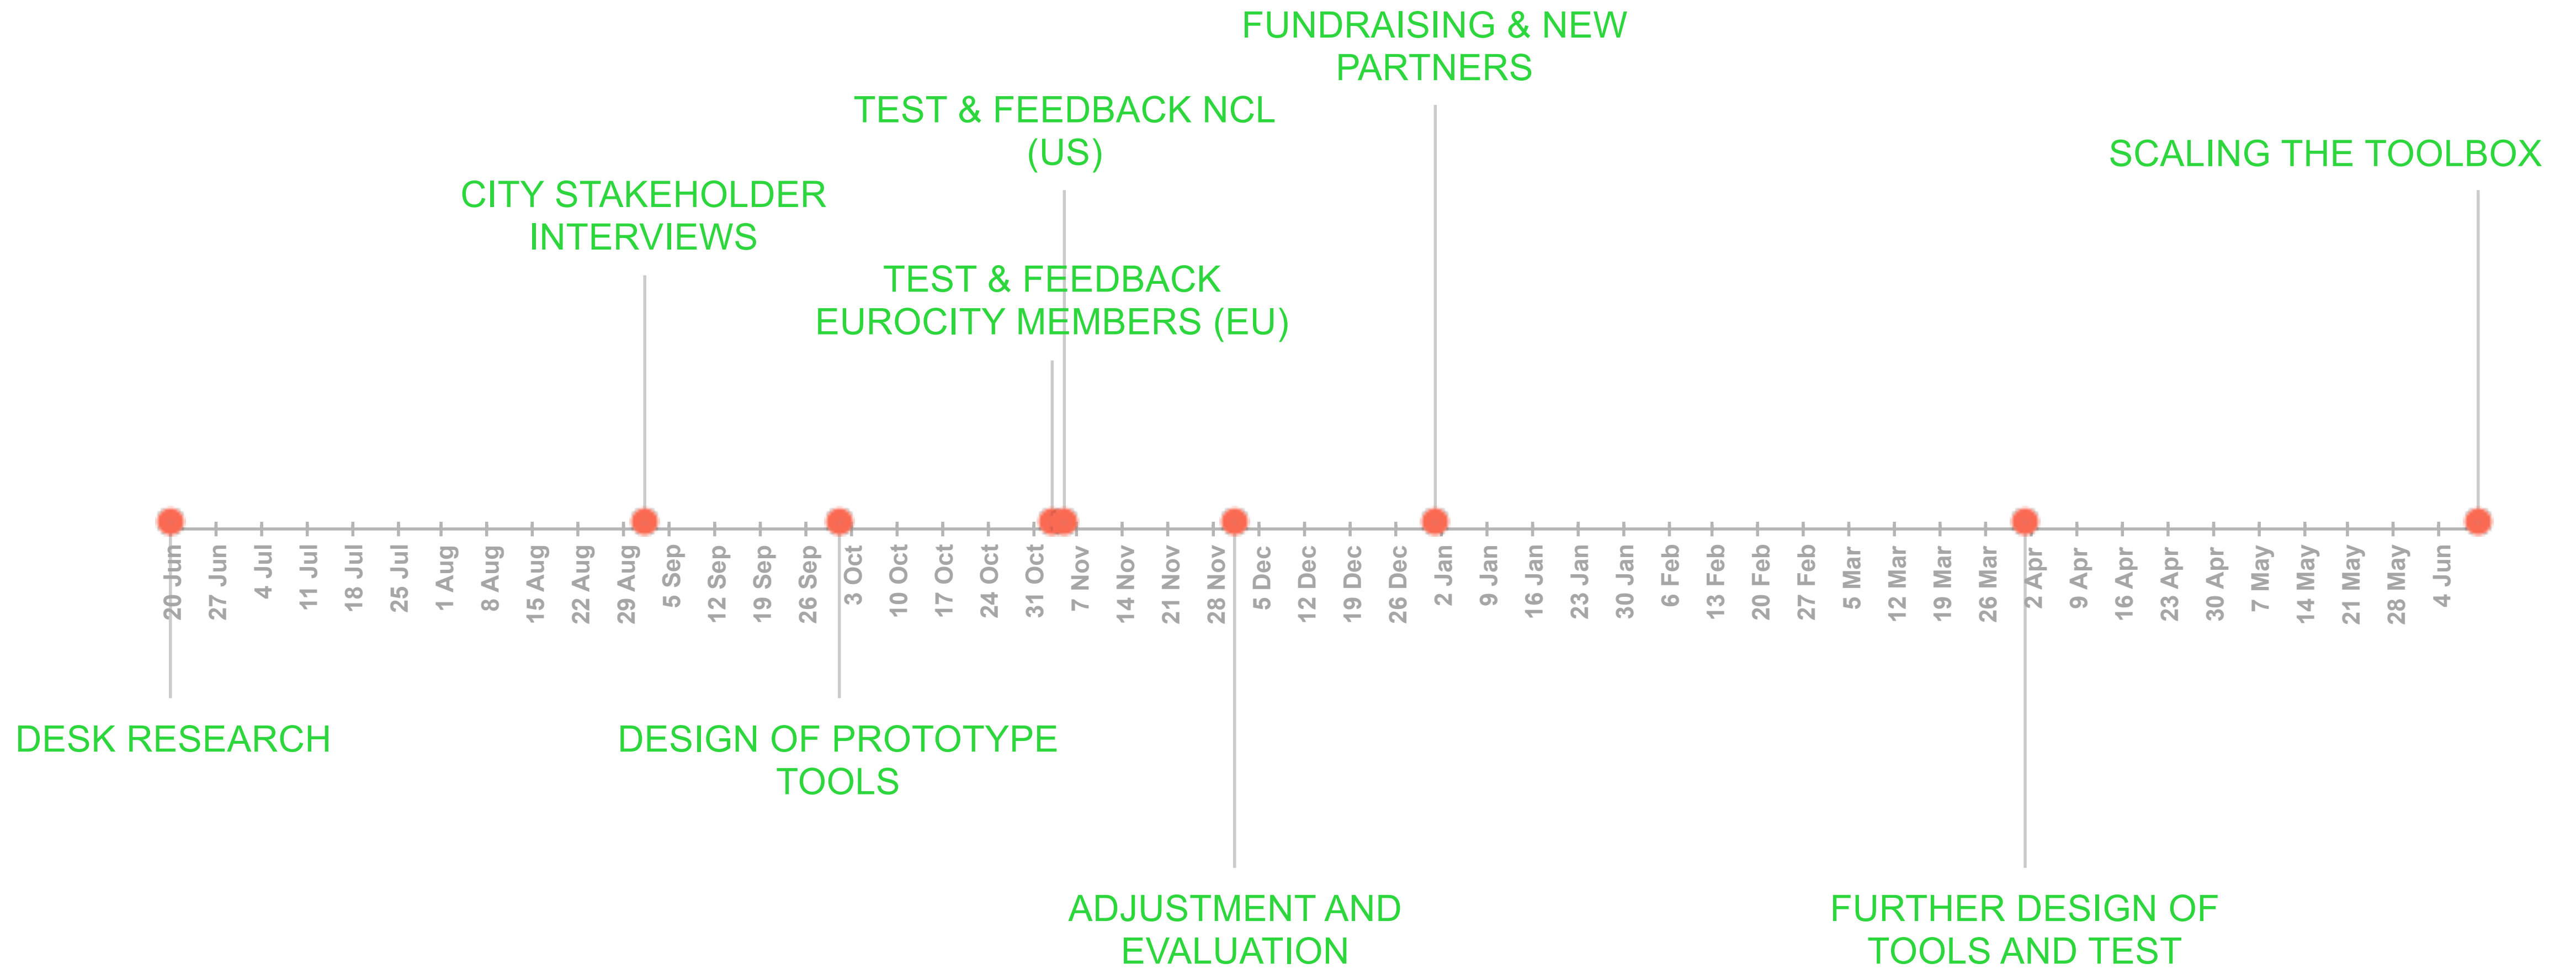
FUNDRAISING & NEW PARTNERS

TEST & FEEDBACK NCL (US)

SCALING THE TOOLBOX

CITY STAKEHOLDER INTERVIEWS

TEST & FEEDBACK EUROCITY MEMBERS (EU)

20 Jun
27 Jun
4 Jul
11 Jul
18 Jul
25 Jul
1 Aug
8 Aug
15 Aug
22 Aug
29 Aug
5 Sep
12 Sep
19 Sep
26 Sep
3 Oct
10 Oct
17 Oct
24 Oct
31 Oct
7 Nov
14 Nov
21 Nov
28 Nov
5 Dec
12 Dec
19 Dec
26 Dec
2 Jan
9 Jan
16 Jan
23 Jan
30 Jan
6 Feb
13 Feb
20 Feb
27 Feb
5 Mar
12 Mar
19 Mar
26 Mar
2 Apr
9 Apr
16 Apr
23 Apr
30 Apr
7 May
14 May
21 May
28 May
4 Jun

DESK RESEARCH

DESIGN OF PROTOTYPE TOOLS

ADJUSTMENT AND EVALUATION

FURTHER DESIGN OF TOOLS AND TEST